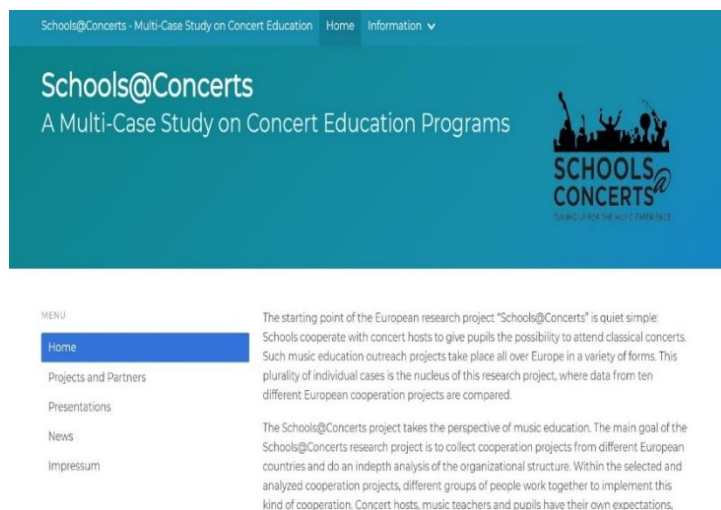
Schools@Concerts - Multi-Case Study on Concert Education Home Information

Schools@Concerts
A Multi-Case Study on Concert Education Programs

SCHOOLS@CONCERTS
TUNING UP FOR THE MUSIC EXPERIENCE

MENU

Home

Projects and Partners

Presentations

News

Impressum

The starting point of the European research project "Schools@Concerts" is quiet simple: Schools cooperate with concert hosts to give pupils the possibility to attend classical concerts. Such music education outreach projects take place all over Europe in a variety of forms. This plurality of individual cases is the nucleus of this research project, where data from ten different European cooperation projects are compared.

The Schools@Concerts project takes the perspective of music education. The main goal of the Schools@Concerts research project is to collect cooperation projects from different European countries and do an indepth analysis of the organizational structure. Within the selected and analyzed cooperation projects, different groups of people work together to implement this kind of cooperation. Concert hosts, music teachers and pupils have their own expectations,